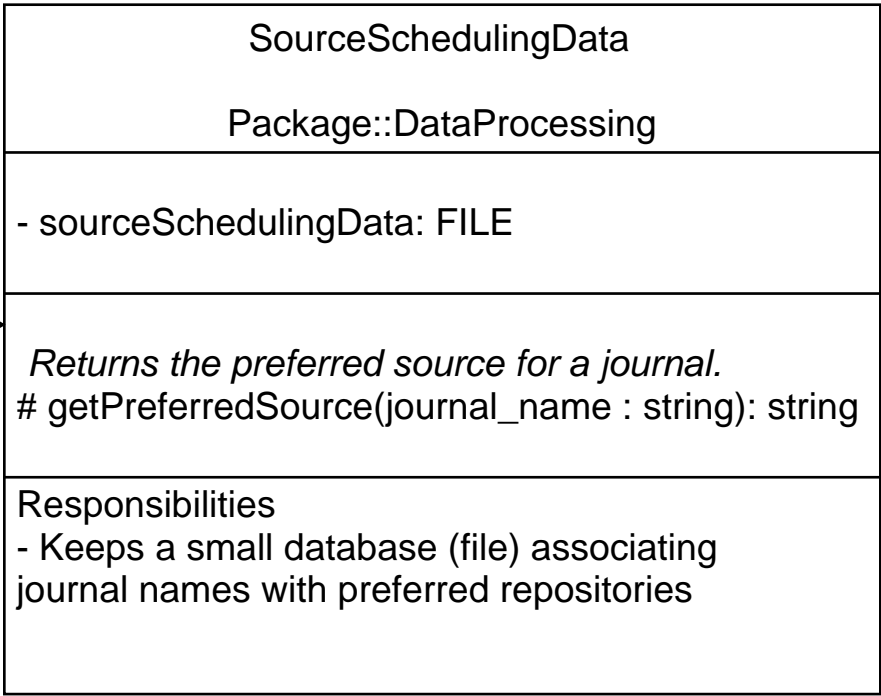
SourceSchedulingData

Package::DataProcessing

- sourceSchedulingData: FILE

*Returns the preferred source for a journal.*
# getPreferredSource(journal_name : string): string

Responsibilities
- Keeps a small database (file) associating journal names with preferred repositories